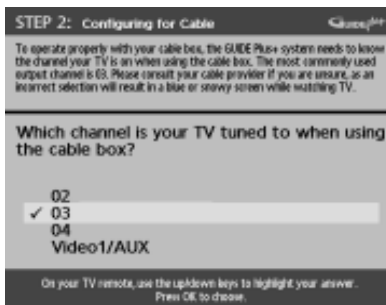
STEP 2: Configuring for Cable

GUIDEPlus+

To operate properly with your cable box, the GUIDE Plus+ system needs to know the channel your TV is on when using the cable box. The most commonly used output channel is 03. Please consult your cable provider if you are unsure, as an incorrect selection will result in a blue or snowy screen while watching TV.

Which channel is your TV tuned to when using the cable box?

02
✓ 03
04
Video1/AUX

On your TV remote, use the up/down keys to highlight your answer. Press OK to choose.